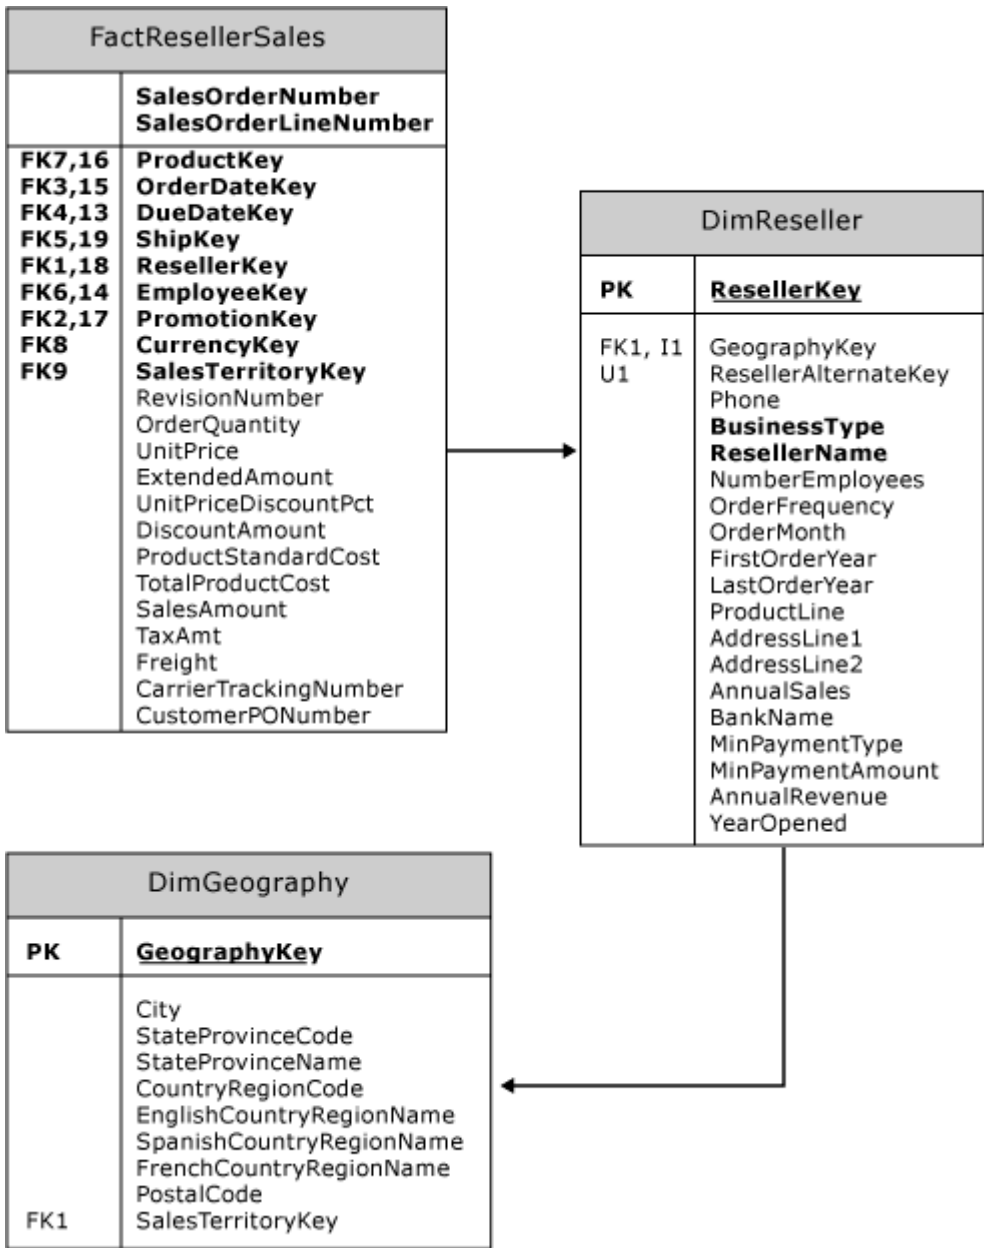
FactResellerSales

| | |
|---|---|
| | **SalesOrderNumber** **SalesOrderLineNumber** |
| **FK7,16** | **ProductKey** |
| **FK3,15** | **OrderDateKey** |
| **FK4,13** | **DueDateKey** |
| **FK5,19** | **ShipKey** |
| **FK1,18** | **ResellerKey** |
| **FK6,14** | **EmployeeKey** |
| **FK2,17** | **PromotionKey** |
| **FK8** | **CurrencyKey** |
| **FK9** | **SalesTerritoryKey** |
| | RevisionNumber |
| | OrderQuantity |
| | UnitPrice |
| | ExtendedAmount |
| | UnitPriceDiscountPct |
| | DiscountAmount |
| | ProductStandardCost |
| | TotalProductCost |
| | SalesAmount |
| | TaxAmt |
| | Freight |
| | CarrierTrackingNumber |
| | CustomerPONumber |

DimReseller

| | |
|---|---|
| **PK** | **ResellerKey** |
| FK1, I1 | GeographyKey |
| U1 | ResellerAlternateKey |
| | Phone |
| | **BusinessType** |
| | **ResellerName** |
| | NumberEmployees |
| | OrderFrequency |
| | OrderMonth |
| | FirstOrderYear |
| | LastOrderYear |
| | ProductLine |
| | AddressLine1 |
| | AddressLine2 |
| | AnnualSales |
| | BankName |
| | MinPaymentType |
| | MinPaymentAmount |
| | AnnualRevenue |
| | YearOpened |

DimGeography

| | |
|---|---|
| **PK** | **GeographyKey** |
| | City |
| | StateProvinceCode |
| | StateProvinceName |
| | CountryRegionCode |
| | EnglishCountryRegionName |
| | SpanishCountryRegionName |
| | FrenchCountryRegionName |
| | PostalCode |
| FK1 | SalesTerritoryKey |